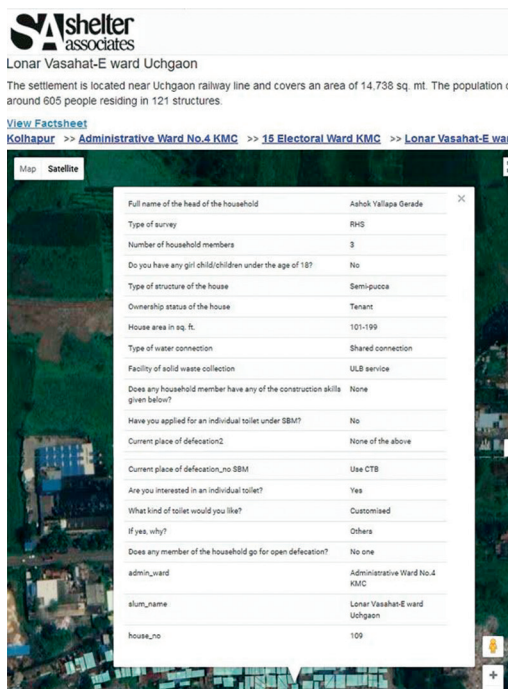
SA shelter associates

Lonar Vasahat-E ward Uchgaon

The settlement is located near Uchgaon railway line and covers an area of 14,738 sq. mt. The population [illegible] around 605 people residing in 121 structures.

View Factsheet

Kolhapur >> Administrative Ward No.4 KMC >> 15 Electoral Ward KMC >> Lonar Vasahat-E wa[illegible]

Map Satellite

| | |
|---|---|
| Full name of the head of the household | Ashok Yallapa Gerade |
| Type of survey | RHS |
| Number of household members | 3 |
| Do you have any girl child/children under the age of 18? | No |
| Type of structure of the house | Semi-pucca |
| Ownership status of the house | Tenant |
| House area in sq. ft. | 101-199 |
| Type of water connection | Shared connection |
| Facility of solid waste collection | ULB service |
| Does any household member have any of the construction skills given below? | None |
| Have you applied for an individual toilet under SBM? | No |
| Current place of defecation2 | None of the above |
| Current place of defecation_no SBM | Use CTB |
| Are you interested in an individual toilet? | Yes |
| What kind of toilet would you like? | Customised |
| If yes, why? | Others |
| Does any member of the household go for open defecation? | No one |
| admin_ward | Administrative Ward No.4 KMC |
| slum_name | Lonar Vasahat-E ward Uchgaon |
| house_no | 109 |